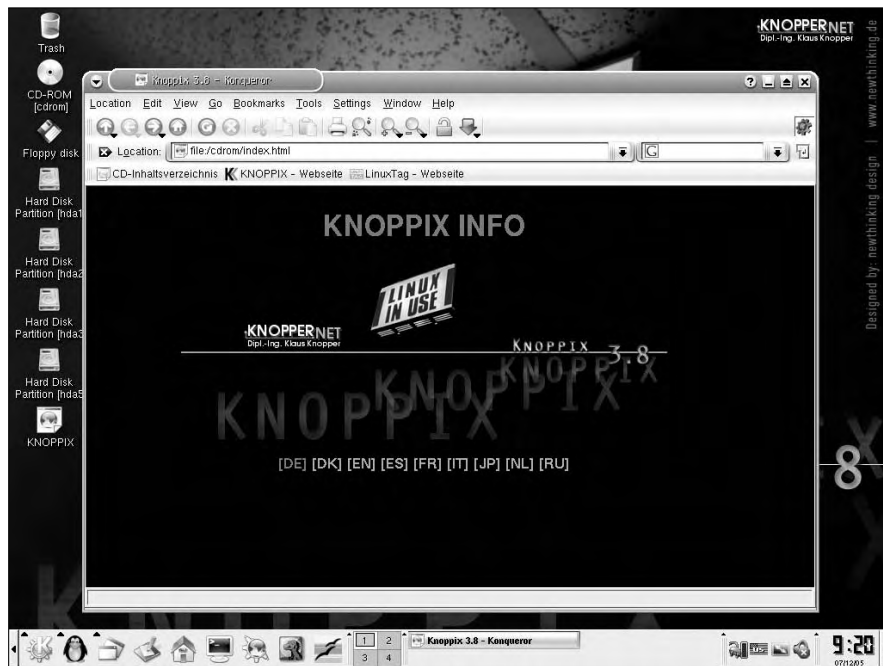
Trash

CD-ROM [cdrom]

Floppy disk

Hard Disk Partition [hda1

Hard Disk Partition [hda2

Hard Disk Partition [hda3

Hard Disk Partition [hda5

KNOPPIX

KNOPPERNET
Dipl.-Ing. Klaus Knopper

www.newthinking.de | Designed by: newthinking design

Knoppix 3.8 - Konqueror

Location Edit View Go Bookmarks Tools Settings Window Help

Location: file:/cdrom/index.html

CD-Inhaltsverzeichnis KNOPPIX - Webseite LinuxTag - Webseite

KNOPPIX INFO

LINUX IN USE

KNOPPERNET
Dipl.-Ing. Klaus Knopper

KNOPPIX 3.8

KNOPPIX

[DE] [DK] [EN] [ES] [FR] [IT] [JP] [NL] [RU]

8

1 2 3 4

Knoppix 3.8 - Konqueror

9:20
07/12/05